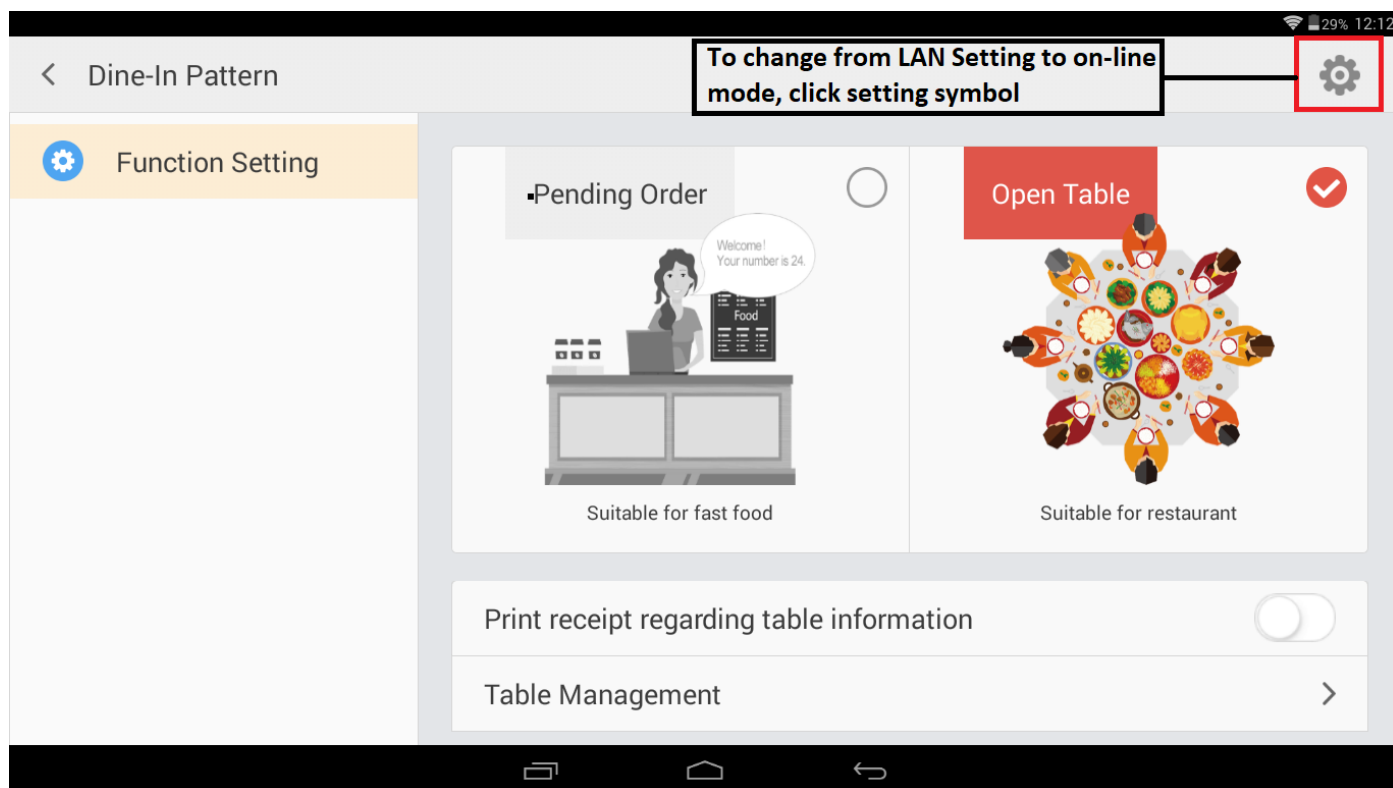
29% 12:12

Dine-In Pattern

To change from LAN Setting to on-line mode, click setting symbol

Function Setting

Pending Order

Welcome! Your number is 24.

Food

Suitable for fast food

Open Table

Suitable for restaurant

Print receipt regarding table information

Table Management